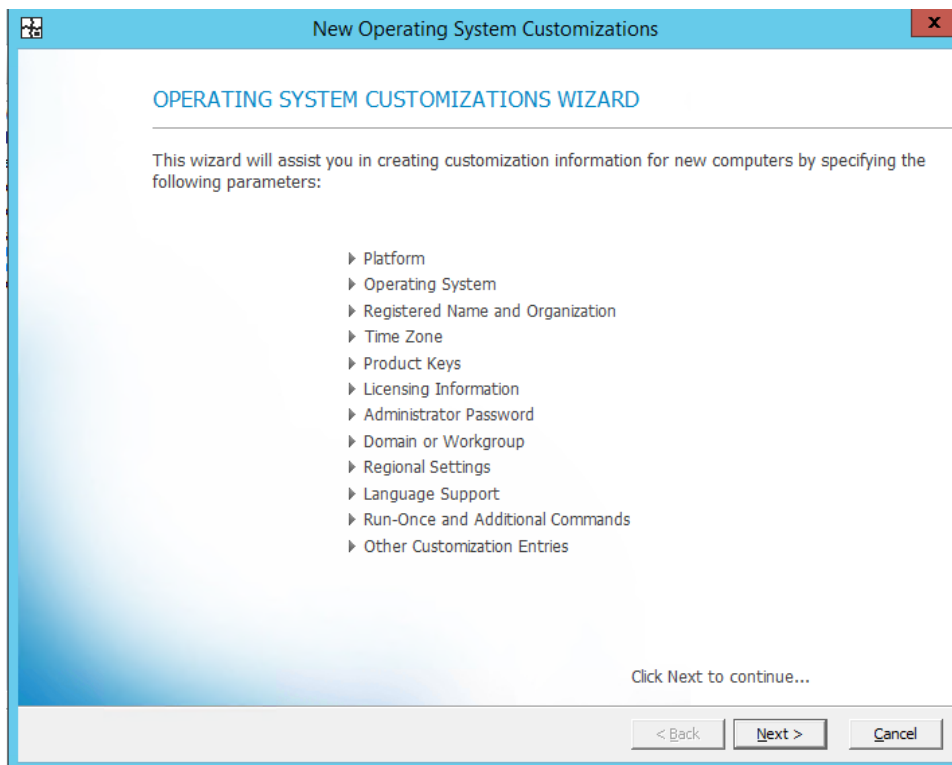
New Operating System Customizations

x

OPERATING SYSTEM CUSTOMIZATIONS WIZARD

This wizard will assist you in creating customization information for new computers by specifying the following parameters:

▸ Platform
▸ Operating System
▸ Registered Name and Organization
▸ Time Zone
▸ Product Keys
▸ Licensing Information
▸ Administrator Password
▸ Domain or Workgroup
▸ Regional Settings
▸ Language Support
▸ Run-Once and Additional Commands
▸ Other Customization Entries

Click Next to continue...

< Back

Next >

Cancel